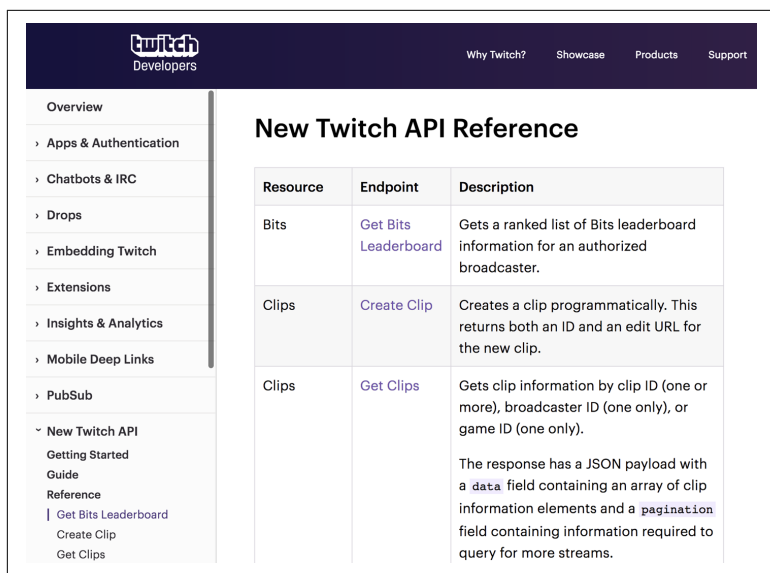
twitch
Developers

Why Twitch? Showcase Products Support

Overview
› Apps & Authentication
› Chatbots & IRC
› Drops
› Embedding Twitch
› Extensions
› Insights & Analytics
› Mobile Deep Links
› PubSub
˅ New Twitch API
Getting Started
Guide
Reference
Get Bits Leaderboard
Create Clip
Get Clips

New Twitch API Reference

| Resource | Endpoint | Description |
|---|---|---|
| Bits | Get Bits Leaderboard | Gets a ranked list of Bits leaderboard information for an authorized broadcaster. |
| Clips | Create Clip | Creates a clip programmatically. This returns both an ID and an edit URL for the new clip. |
| Clips | Get Clips | Gets clip information by clip ID (one or more), broadcaster ID (one only), or game ID (one only). The response has a JSON payload with a data field containing an array of clip information elements and a pagination field containing information required to query for more streams. |